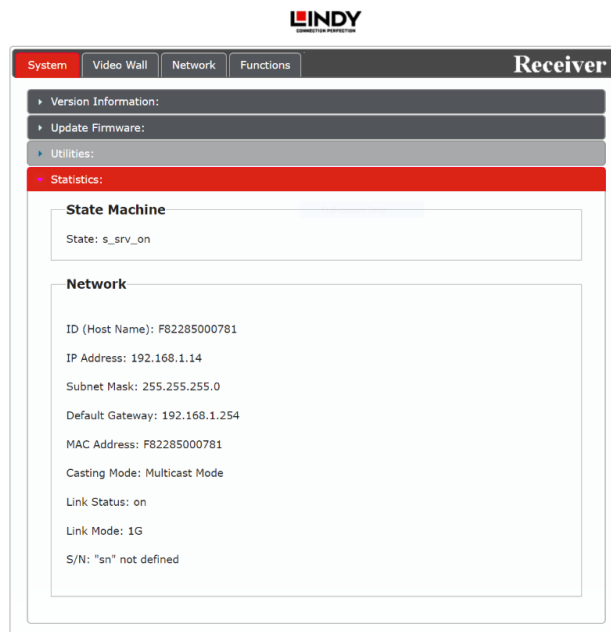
LINDY
CONNECTION PERFECTION

System
Video Wall
Network
Functions
Receiver

Version Information:
Update Firmware:
Utilities:
Statistics:

State Machine

State: s_srv_on

Network

ID (Host Name): F82285000781

IP Address: 192.168.1.14

Subnet Mask: 255.255.255.0

Default Gateway: 192.168.1.254

MAC Address: F82285000781

Casting Mode: Multicast Mode

Link Status: on

Link Mode: 1G

S/N: "sn" not defined